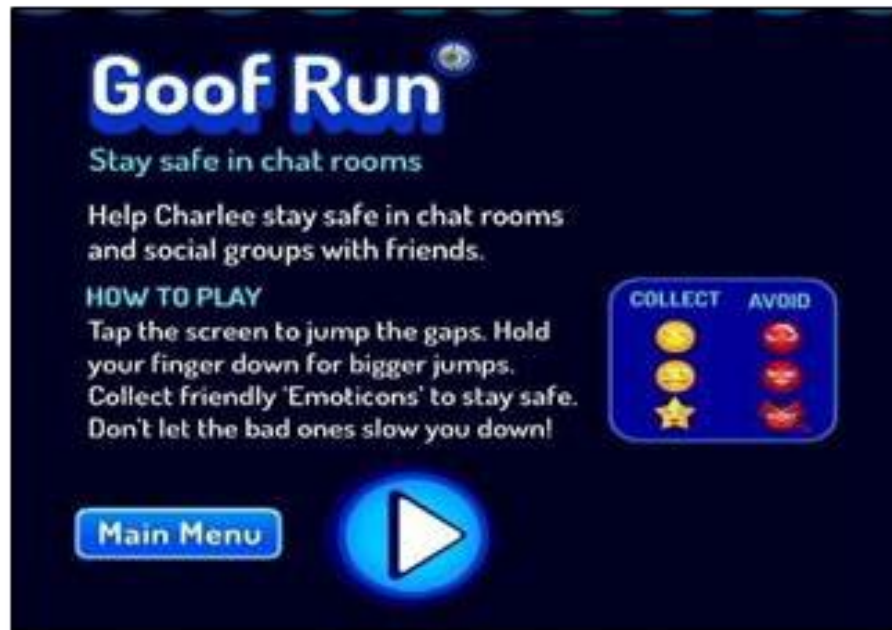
Goof Run

Stay safe in chat rooms

Help Charlee stay safe in chat rooms and social groups with friends.

HOW TO PLAY
Tap the screen to jump the gaps. Hold your finger down for bigger jumps. Collect friendly 'Emoticons' to stay safe. Don't let the bad ones slow you down!

COLLECT AVOID

Main Menu